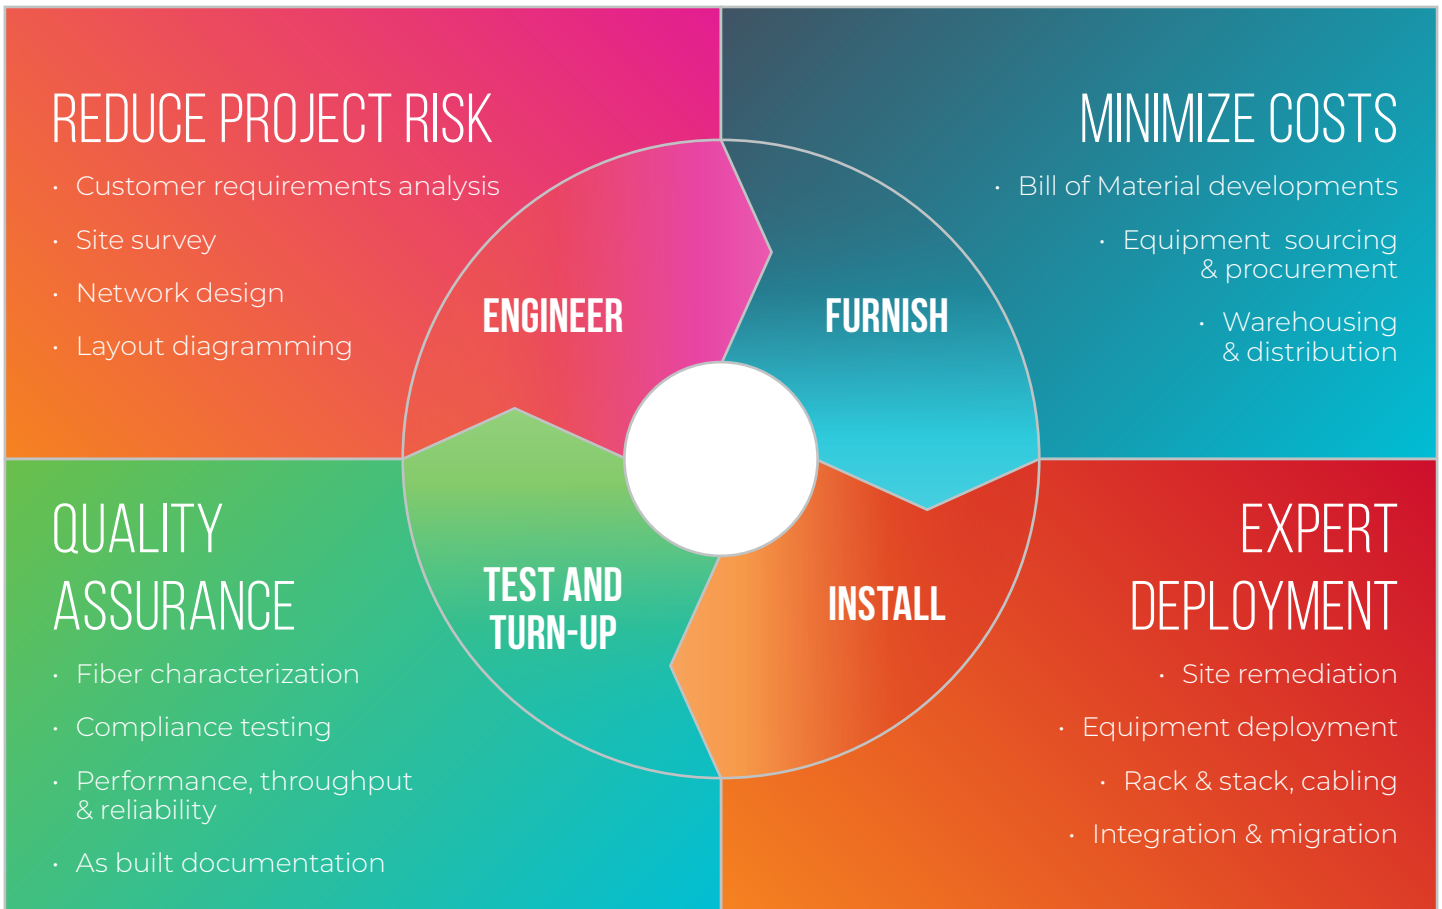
REDUCE PROJECT RISK

- Customer requirements analysis
- Site survey
- Network design
- Layout diagramming

MINIMIZE COSTS

- Bill of Material developments
- Equipment sourcing & procurement
- Warehousing & distribution

ENGINEER

FURNISH

TEST AND TURN-UP

INSTALL

QUALITY ASSURANCE

- Fiber characterization
- Compliance testing
- Performance, throughput & reliability
- As built documentation

EXPERT DEPLOYMENT

- Site remediation
- Equipment deployment
- Rack & stack, cabling
- Integration & migration